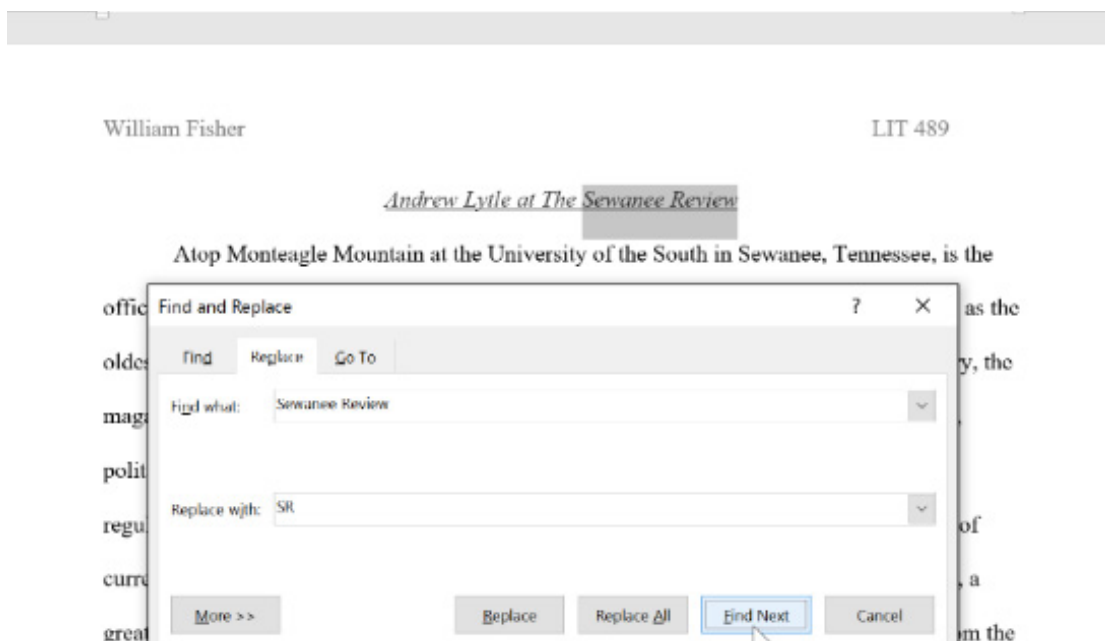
William Fisher

LIT 489

Andrew Lytle at The Sewanee Review

Atop Monteagle Mountain at the University of the South in Sewanee, Tennessee, is the

offic

as the

olde

y, the

mag

polit

regu

of

curr

, a

great

m the

Find and Replace

?

×

Find

Replace

Go To

Find what:

Sewanee Review

Replace with:

SR

More >>

Replace

Replace All

Find Next

Cancel